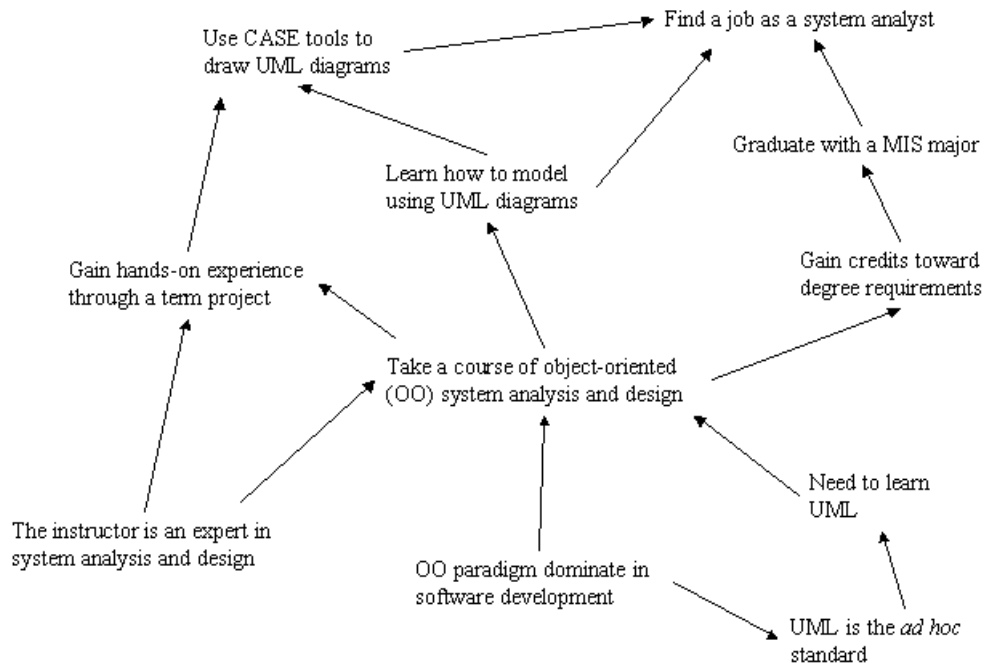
Find a job as a system analyst

Use CASE tools to draw UML diagrams

Graduate with a MIS major

Learn how to model using UML diagrams

Gain credits toward degree requirements

Gain hands-on experience through a term project

Take a course of object-oriented (OO) system analysis and design

Need to learn UML

The instructor is an expert in system analysis and design

OO paradigm dominate in software development

UML is the *ad hoc* standard